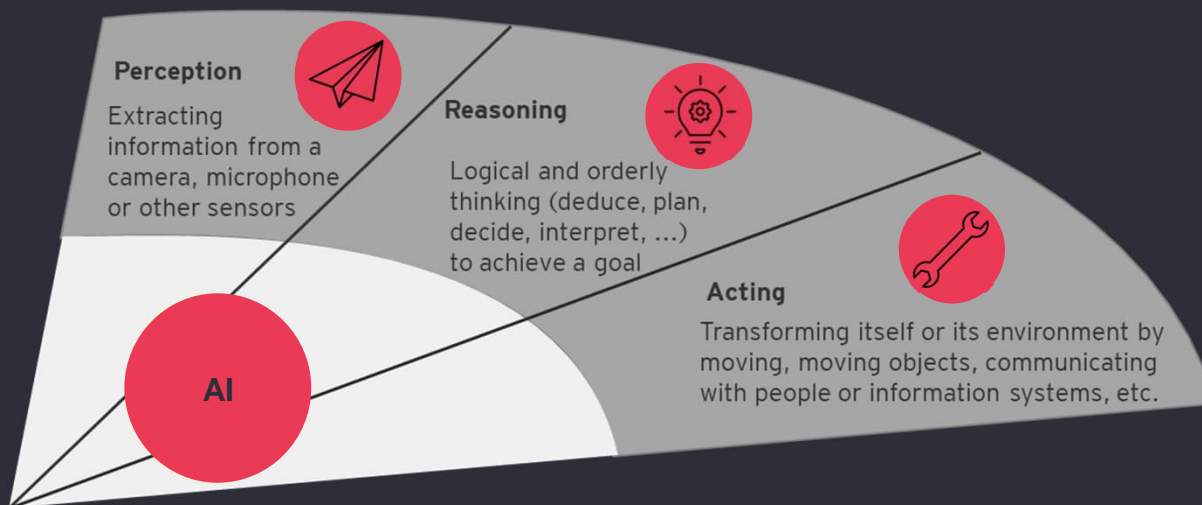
Perception

Extracting information from a camera, microphone or other sensors

Reasoning

Logical and orderly thinking (deduce, plan, decide, interpret, ...) to achieve a goal

Acting

Transforming itself or its environment by moving, moving objects, communicating with people or information systems, etc.

AI